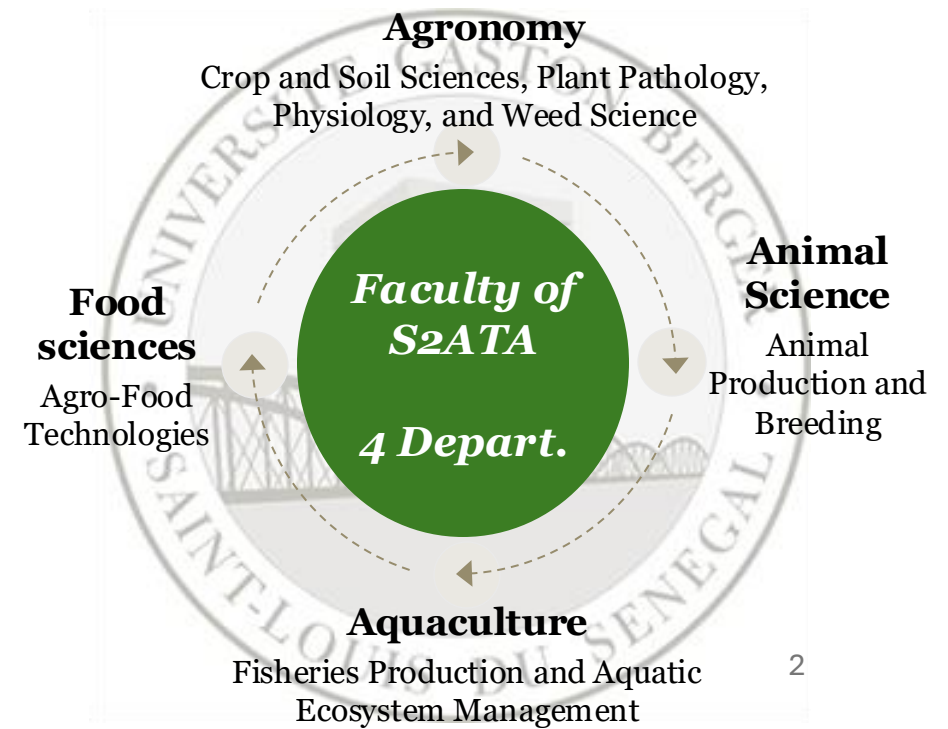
Agronomy
Crop and Soil Sciences, Plant Pathology, Physiology, and Weed Science

Animal Science
Animal Production and Breeding

Faculty of S2ATA

4 Depart.

Food sciences
Agro-Food Technologies

Aquaculture
Fisheries Production and Aquatic Ecosystem Management

UNIVERSITÉ GASTON BERGER SAINT-LOUIS DU SÉNÉGAL

2